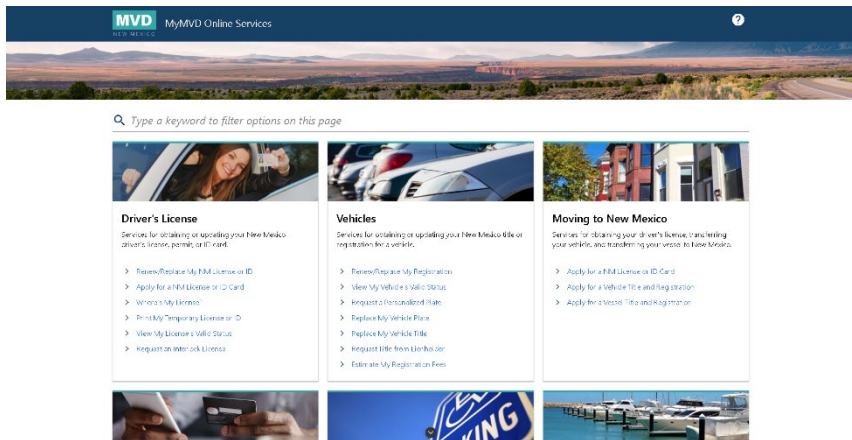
MVD
NEW MEXICO
MyMVD Online Services

?

Type a keyword to filter options on this page

Driver's License
Services for obtaining or updating your New Mexico driver's license, permit, or ID card.

Renew/Replace My NM License or ID
Apply for a NM License or ID Card
Where's My License
Print My Temporary License or ID
View My License's Valid Status
Request an Interlock License

Vehicles
Services for obtaining or updating your New Mexico title or registration for a vehicle.

Renew/Replace My Registration
View My Vehicle's Valid Status
Request a Personalized Plate
Replace My Vehicle Plate
Replace My Vehicle Title
Request Title from Lienholder
Estimate My Registration Fees

Moving to New Mexico
Services for obtaining your driver's license, transferring your vehicle, and transferring your vessel to New Mexico.

Apply for a NM License or ID Card
Apply for a Vehicle Title and Registration
Apply for a Vessel Title and Registration

KING